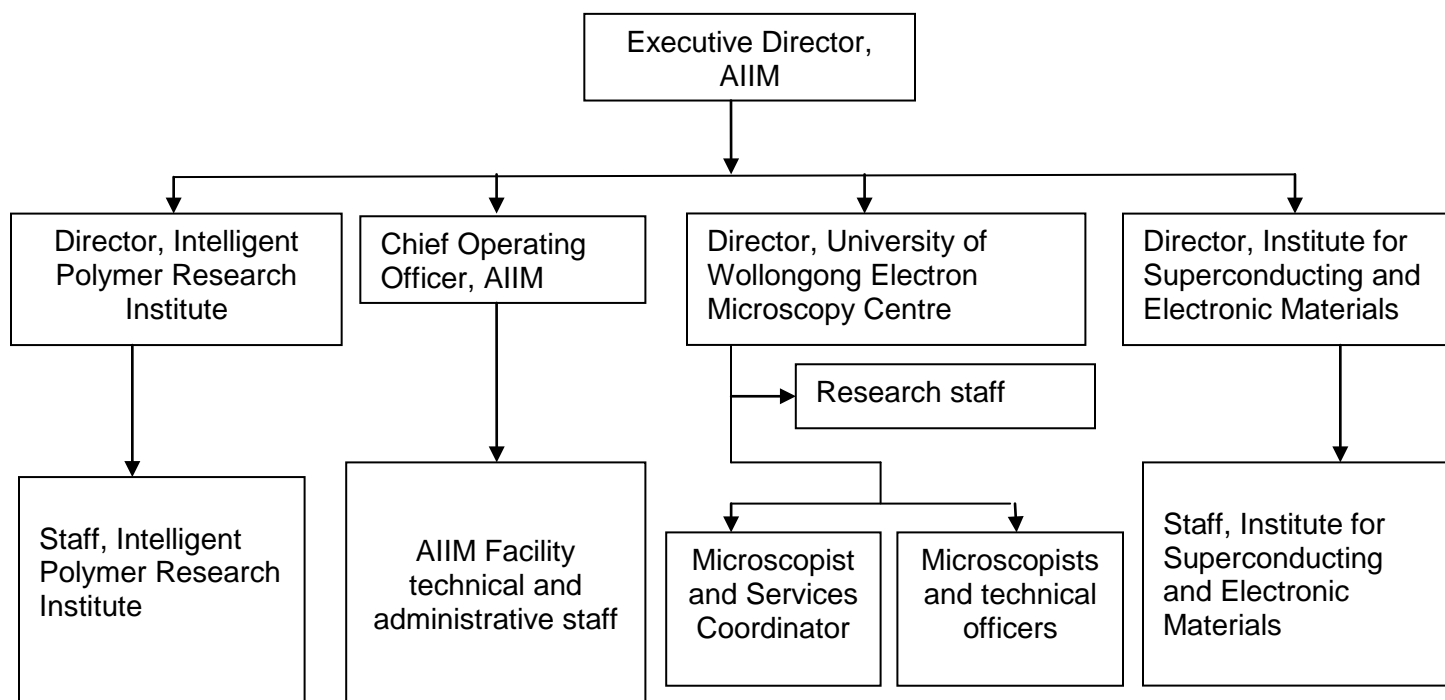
Executive Director, AIIM

Director, Intelligent Polymer Research Institute

Chief Operating Officer, AIIM

Director, University of Wollongong Electron Microscopy Centre

Director, Institute for Superconducting and Electronic Materials

Research staff

Staff, Intelligent Polymer Research Institute

AIIM Facility technical and administrative staff

Microscopist and Services Coordinator

Microscopists and technical officers

Staff, Institute for Superconducting and Electronic Materials